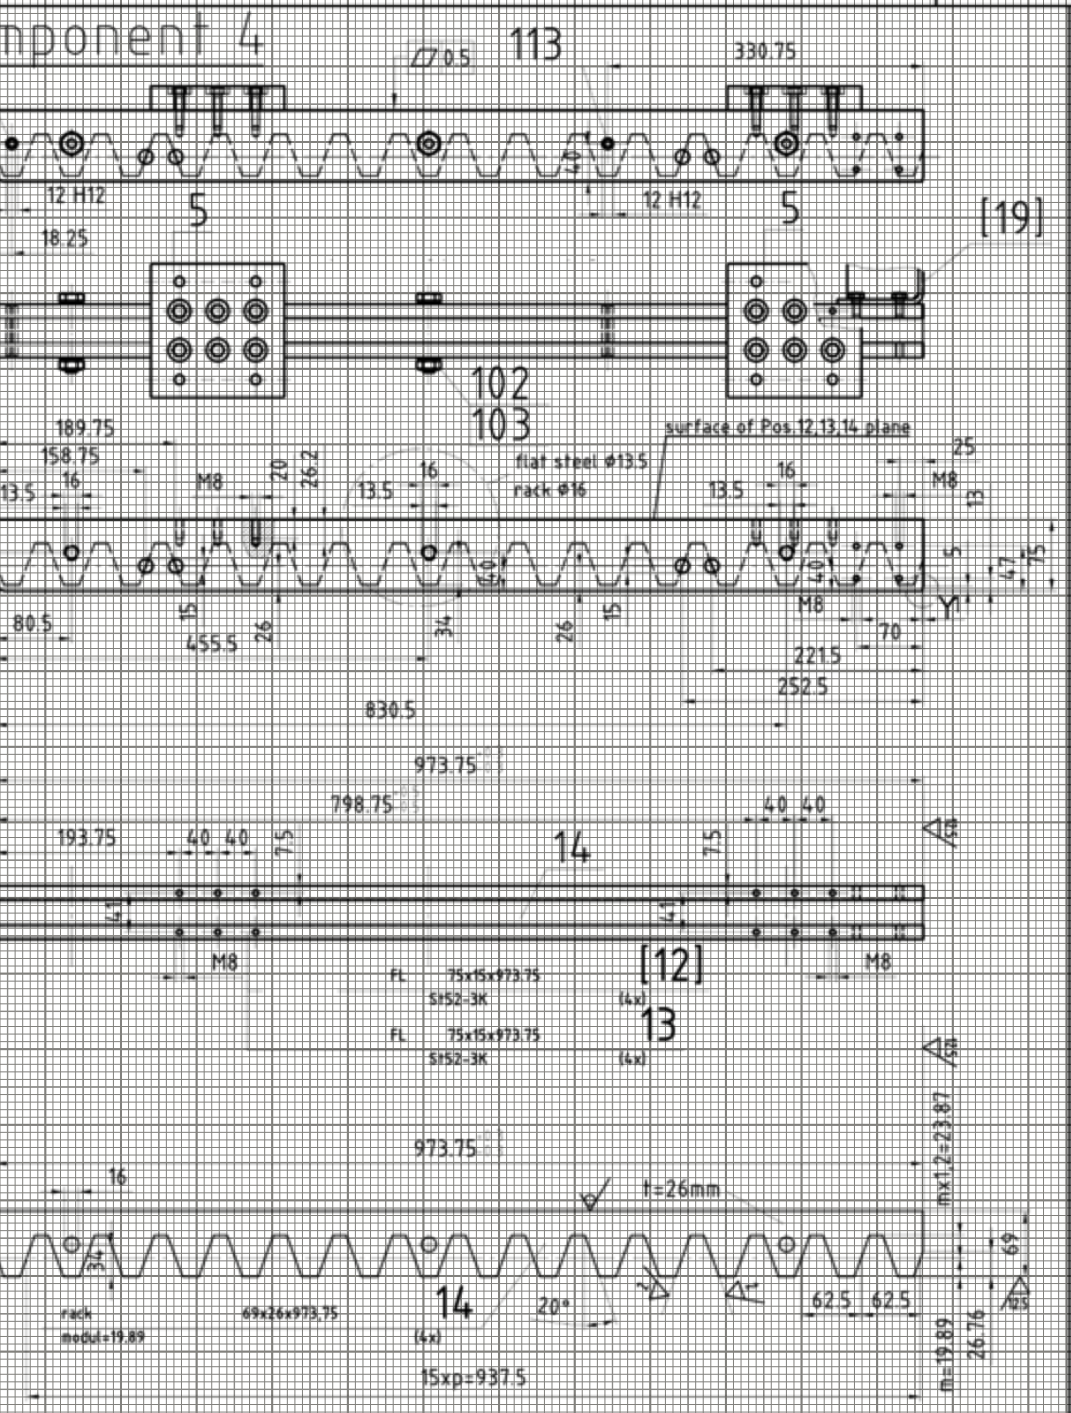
mponent 4

0.5 113 330.75

12 H12 5 12 H12 5 [19]

18.25

102
103

189.75
158.75
13.5 16 M8 20 26.2 13.5 16 flat steel ø13.5 rack ø16 surface of Pos.12,13,14 plane
13.5 16 25 M8 13

5 47 75

80.5 15 455.5 26 34 26 15 M8 70 Y
221.5
252.5

830.5

973.75

798.75 40 40

193.75 40 40 75 14 75

41 41

M8 [12] M8
FL 75x15x973.75
St52-3K (4x)
13
FL 75x15x973.75
St52-3K (4x)

973.75

16 t=26mm mx1,2=23.87

34 69

rack 69x26x973,75 14 20° 62.5 62.5
modul=19.89 (4x) m=19.89 26.76

15xp=937.5